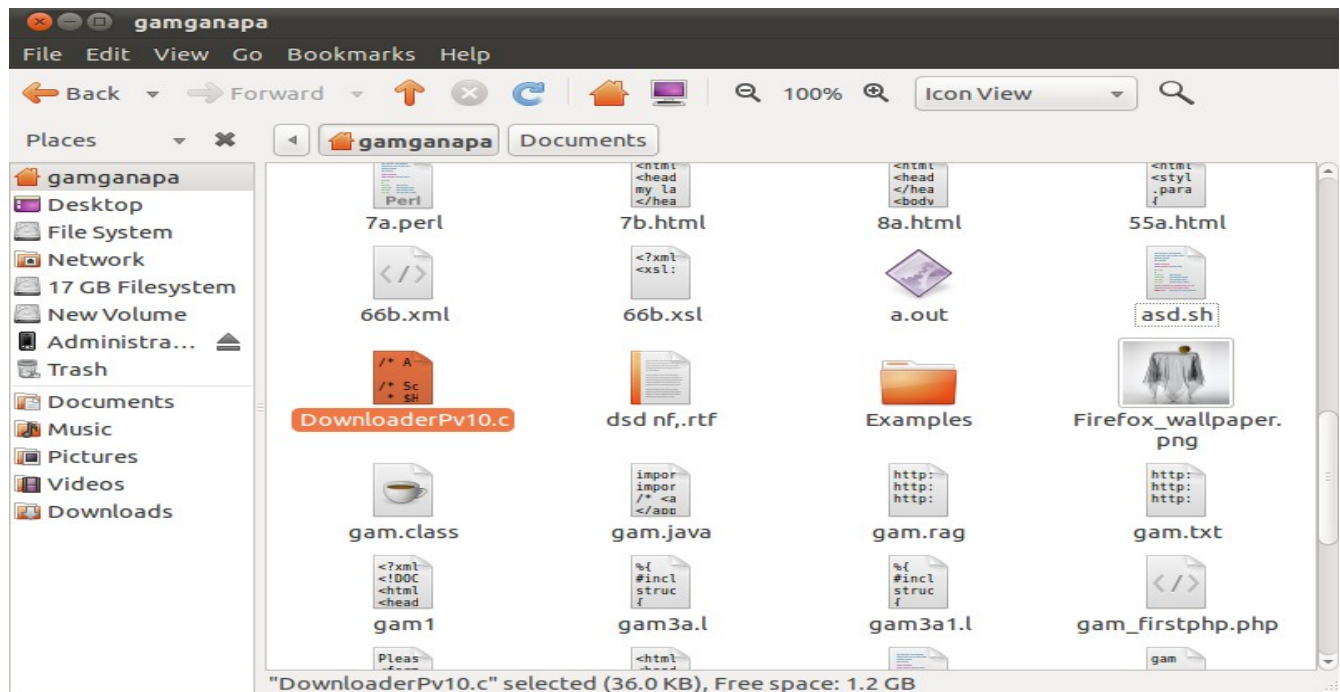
gamganapa

File Edit View Go Bookmarks Help

Back Forward 100% Icon View

Places

gamganapa Documents

gamganapa
Desktop
File System
Network
17 GB Filesystem
New Volume
Administra...
Trash
Documents
Music
Pictures
Videos
Downloads

Perl
7a.perl

<html <head my la </hea
7b.html

<html <head </hea <body
8a.html

<html <styl .para {
55a.html

66b.xml

<?xml <xsl:
66b.xsl

a.out

asd.sh

/* A /* Sc * $H
DownloaderPv10.c

dsd nf,.rtf

Examples

Firefox_wallpaper.png

gam.class

impor impor /* <a </app
gam.java

http: http: http:
gam.rag

http: http: http:
gam.txt

<?xml <!DOC <html <head
gam1

%{ #incl struc {
gam3a.l

%{ #incl struc {
gam3a1.l

gam_firstphp.php

Pleas

<html

gam

"DownloaderPv10.c" selected (36.0 KB), Free space: 1.2 GB